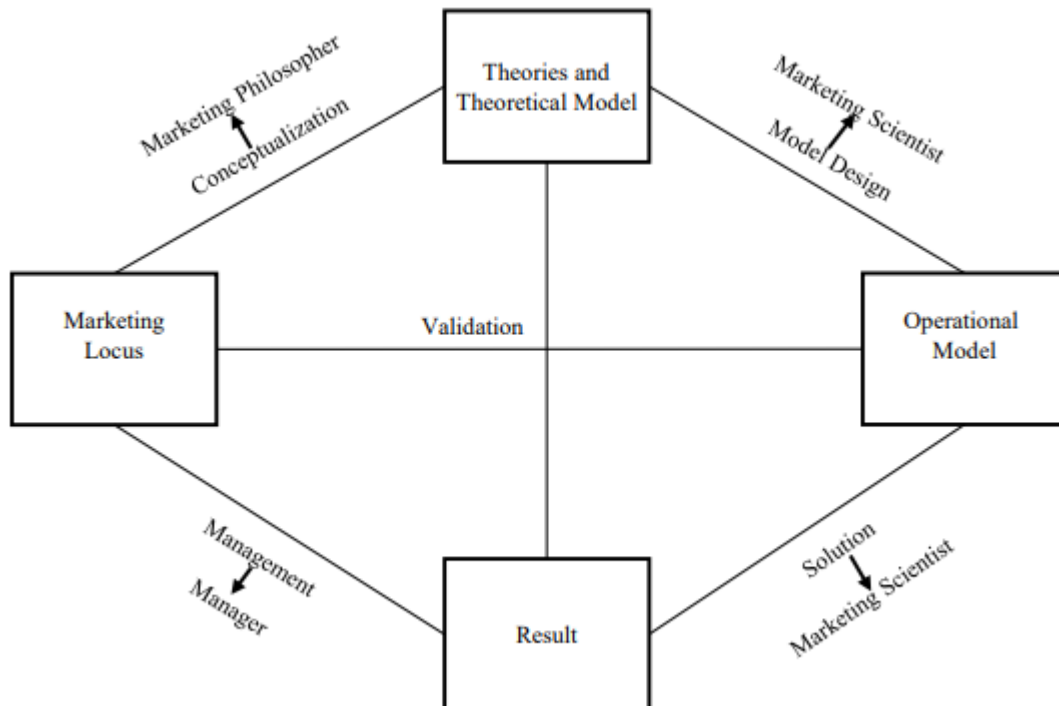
Theories and Theoretical Model

Marketing Philosopher

Conceptualization

Marketing Scientist

Model Design

Marketing Locus

Validation

Operational Model

Management

Manager

Result

Solution

Marketing Scientist